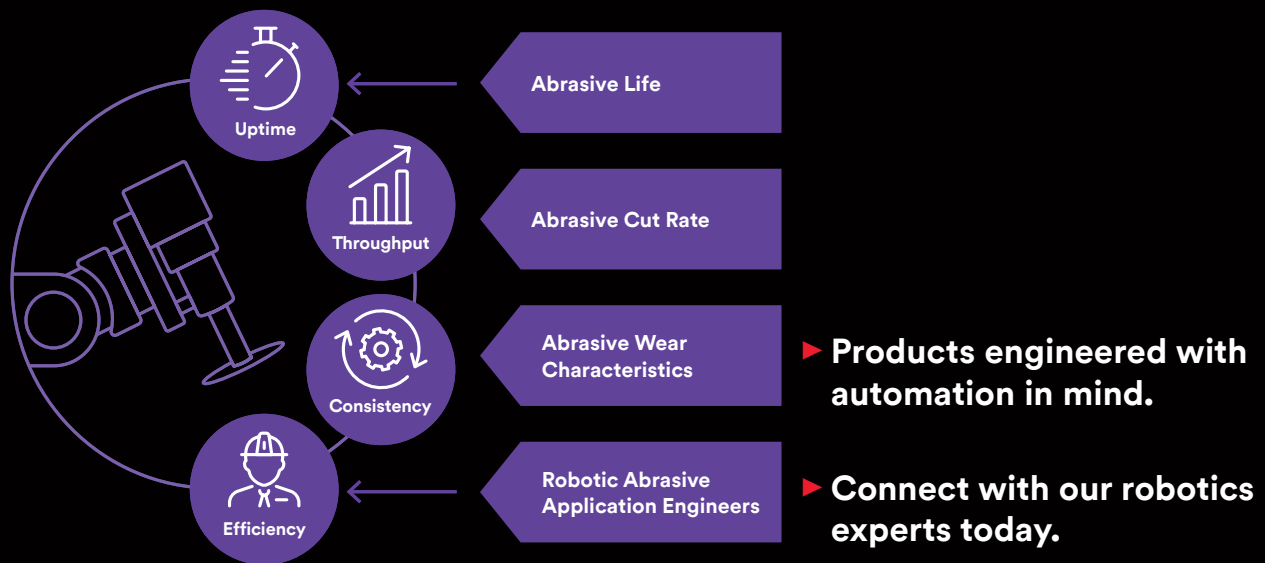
Uptime

Throughput

Consistency

Efficiency

Abrasive Life

Abrasive Cut Rate

Abrasive Wear Characteristics

Robotic Abrasive Application Engineers

► Products engineered with automation in mind.

► Connect with our robotics experts today.